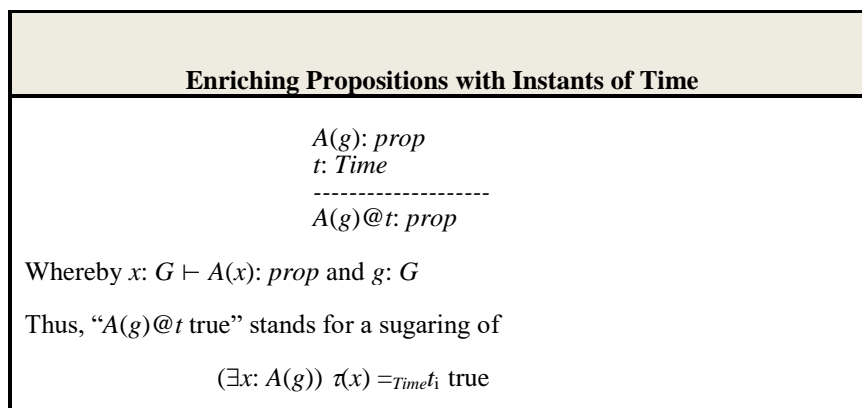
**Enriching Propositions with Instants of Time**

$A(g)$: *prop*
$t$: *Time*
--------------------
$A(g)@t$: *prop*

Whereby $x$: $G \vdash A(x)$: *prop* and $g$: $G$

Thus, “$A(g)@t$ true” stands for a sugaring of

$(\exists x: A(g))\ \tau(x) =_{Time} t_{\mathrm{i}}$ true